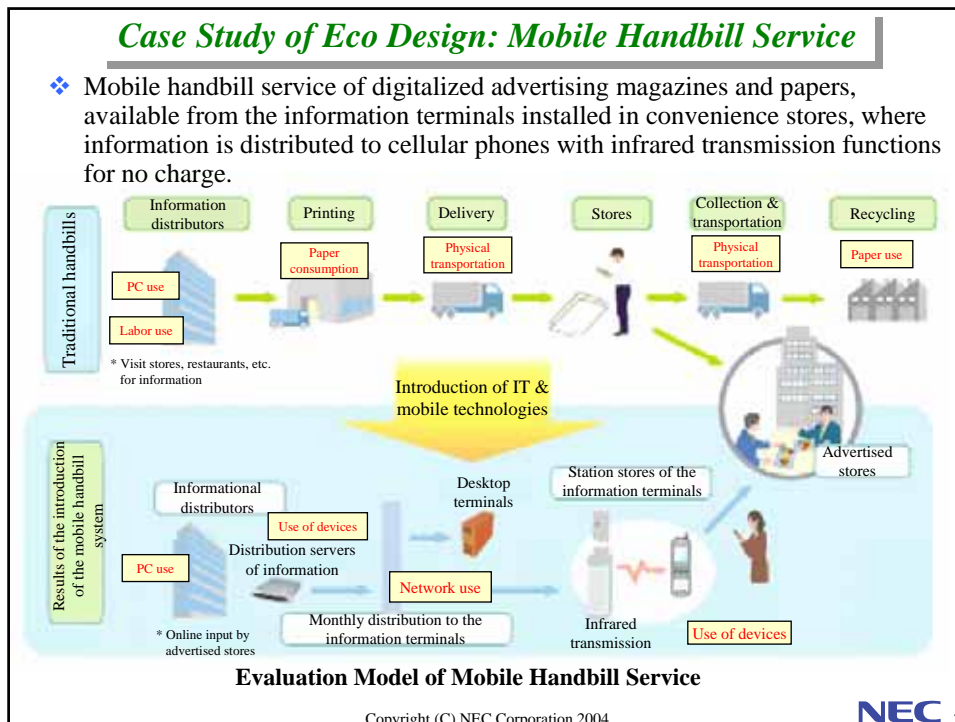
Case Study of Eco Design: Mobile Handbill Service

Mobile handbill service of digitalized advertising magazines and papers, available from the information terminals installed in convenience stores, where information is distributed to cellular phones with infrared transmission functions for no charge.

Traditional handbills

Information distributors

Printing

Delivery

Stores

Collection & transportation

Recycling

PC use

Labor use

Paper consumption

Physical transportation

Physical transportation

Paper use

* Visit stores, restaurants, etc. for information

Introduction of IT & mobile technologies

Advertised stores

Results of the introduction of the mobile handbill system

Informational distributors

Use of devices

PC use

Distribution servers of information

Desktop terminals

Station stores of the information terminals

Network use

Monthly distribution to the information terminals

Infrared transmission

Use of devices

* Online input by advertised stores

Evaluation Model of Mobile Handbill Service

Copyright (C) NEC Corporation 2004

NEC